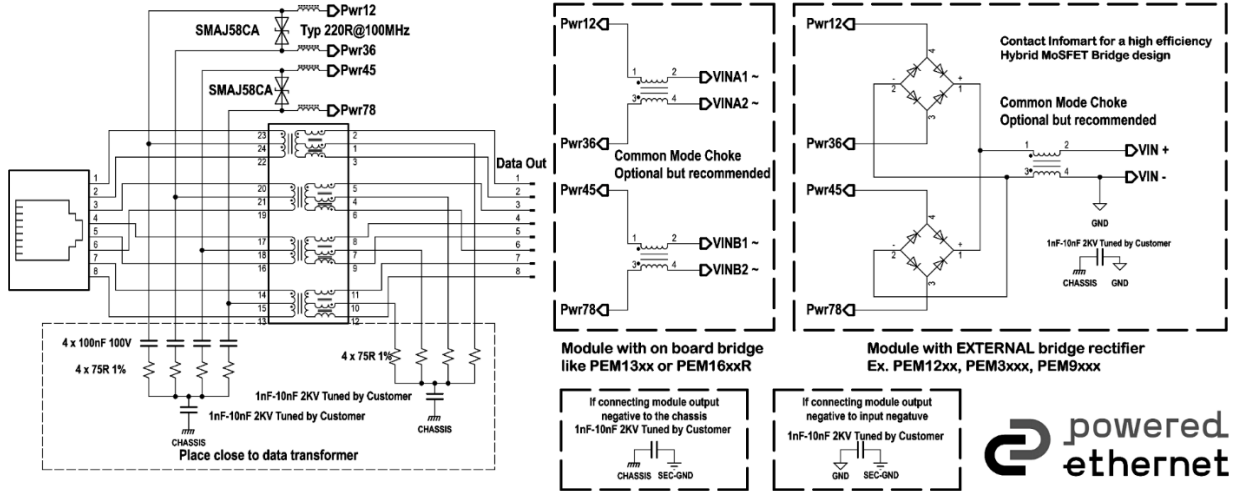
Pwr12
SMAJ58CA
Typ 220R@100MHz
Pwr36
Pwr45
SMAJ58CA
Pwr78

23 2
24 1
22 3
20 5
21 4
19 6
17 8
18 7
16 9
14 11
15 10
13 12

1
2
3
4
5
6
7
8

Data Out
1
2
3
4
5
6
7
8

4 x 100nF 100V
4 x 75R 1%
4 x 75R 1%
1nF-10nF 2KV Tuned by Customer
1nF-10nF 2KV Tuned by Customer
CHASSIS
CHASSIS
Place close to data transformer

Pwr12
1 2
VINA1 ~
3 4
VINA2 ~
Pwr36
Common Mode Choke
Optional but recommended
Pwr45
1 2
VINB1 ~
3 4
VINB2 ~
Pwr78

Module with on board bridge
like PEM13xx or PEM16xxR

If connecting module output negative to the chassis
1nF-10nF 2KV Tuned by Customer
CHASSIS SEC-GND

Pwr12
Contact Infomart for a high efficiency Hybrid MoSFET Bridge design
4
- +
2 1
3
Common Mode Choke
Optional but recommended
Pwr36
1 2
VIN +
3 4
VIN -
Pwr45
GND
4
- +
2 1
3
1nF-10nF 2KV Tuned by Customer
CHASSIS GND
Pwr78

Module with EXTERNAL bridge rectifier
Ex. PEM12xx, PEM3xxx, PEM9xxx

If connecting module output negative to input negatuve
1nF-10nF 2KV Tuned by Customer
GND SEC-GND

powered
ethernet